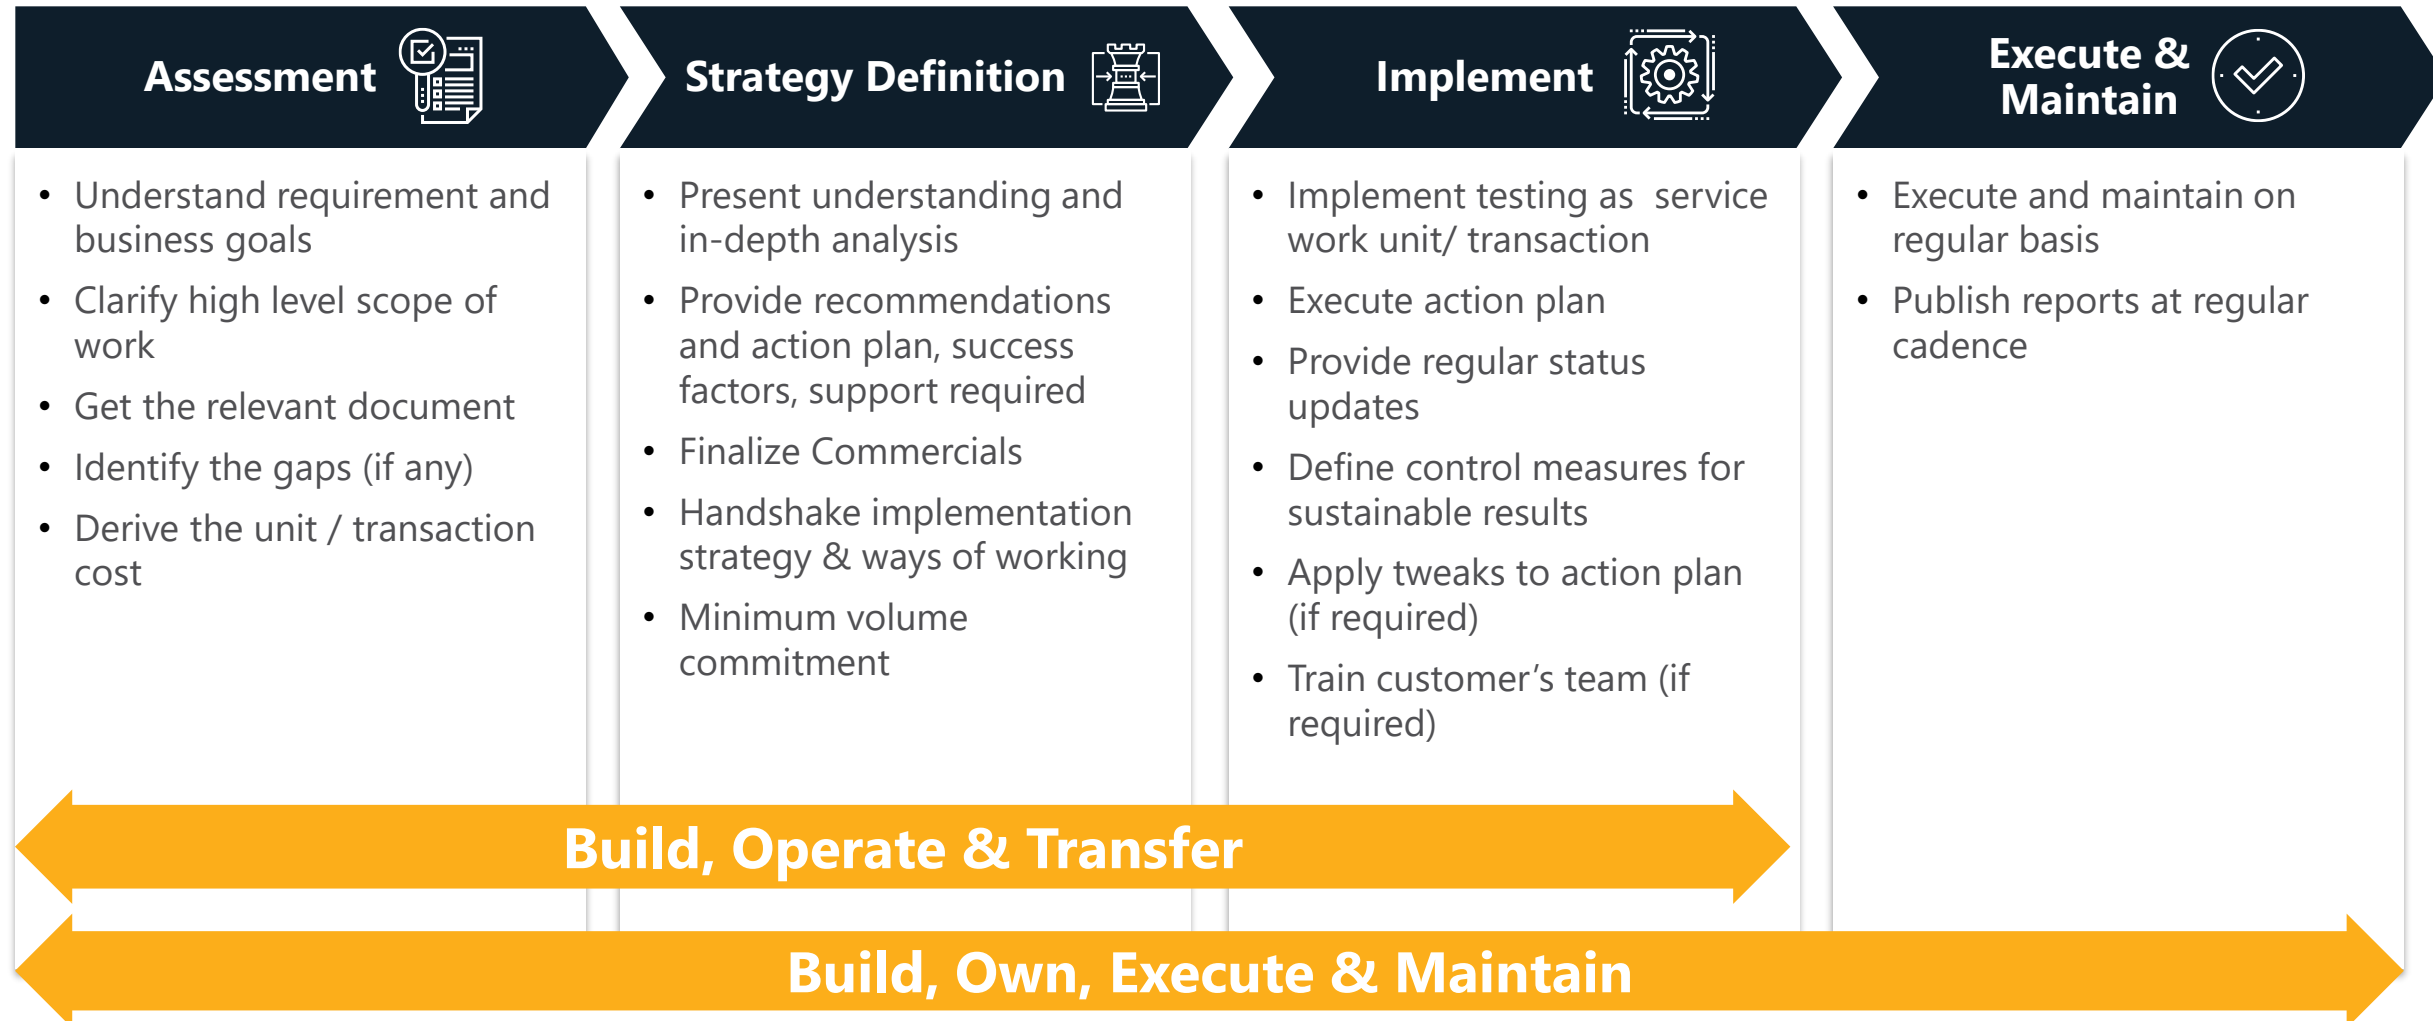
Assessment

Strategy Definition

Implement

Execute & Maintain

- Understand requirement and business goals
- Clarify high level scope of work
- Get the relevant document
- Identify the gaps (if any)
- Derive the unit / transaction cost

- Present understanding and in-depth analysis
- Provide recommendations and action plan, success factors, support required
- Finalize Commercials
- Handshake implementation strategy & ways of working
- Minimum volume commitment

- Implement testing as service work unit/ transaction
- Execute action plan
- Provide regular status updates
- Define control measures for sustainable results
- Apply tweaks to action plan (if required)
- Train customer's team (if required)

- Execute and maintain on regular basis
- Publish reports at regular cadence

Build, Operate & Transfer

Build, Own, Execute & Maintain